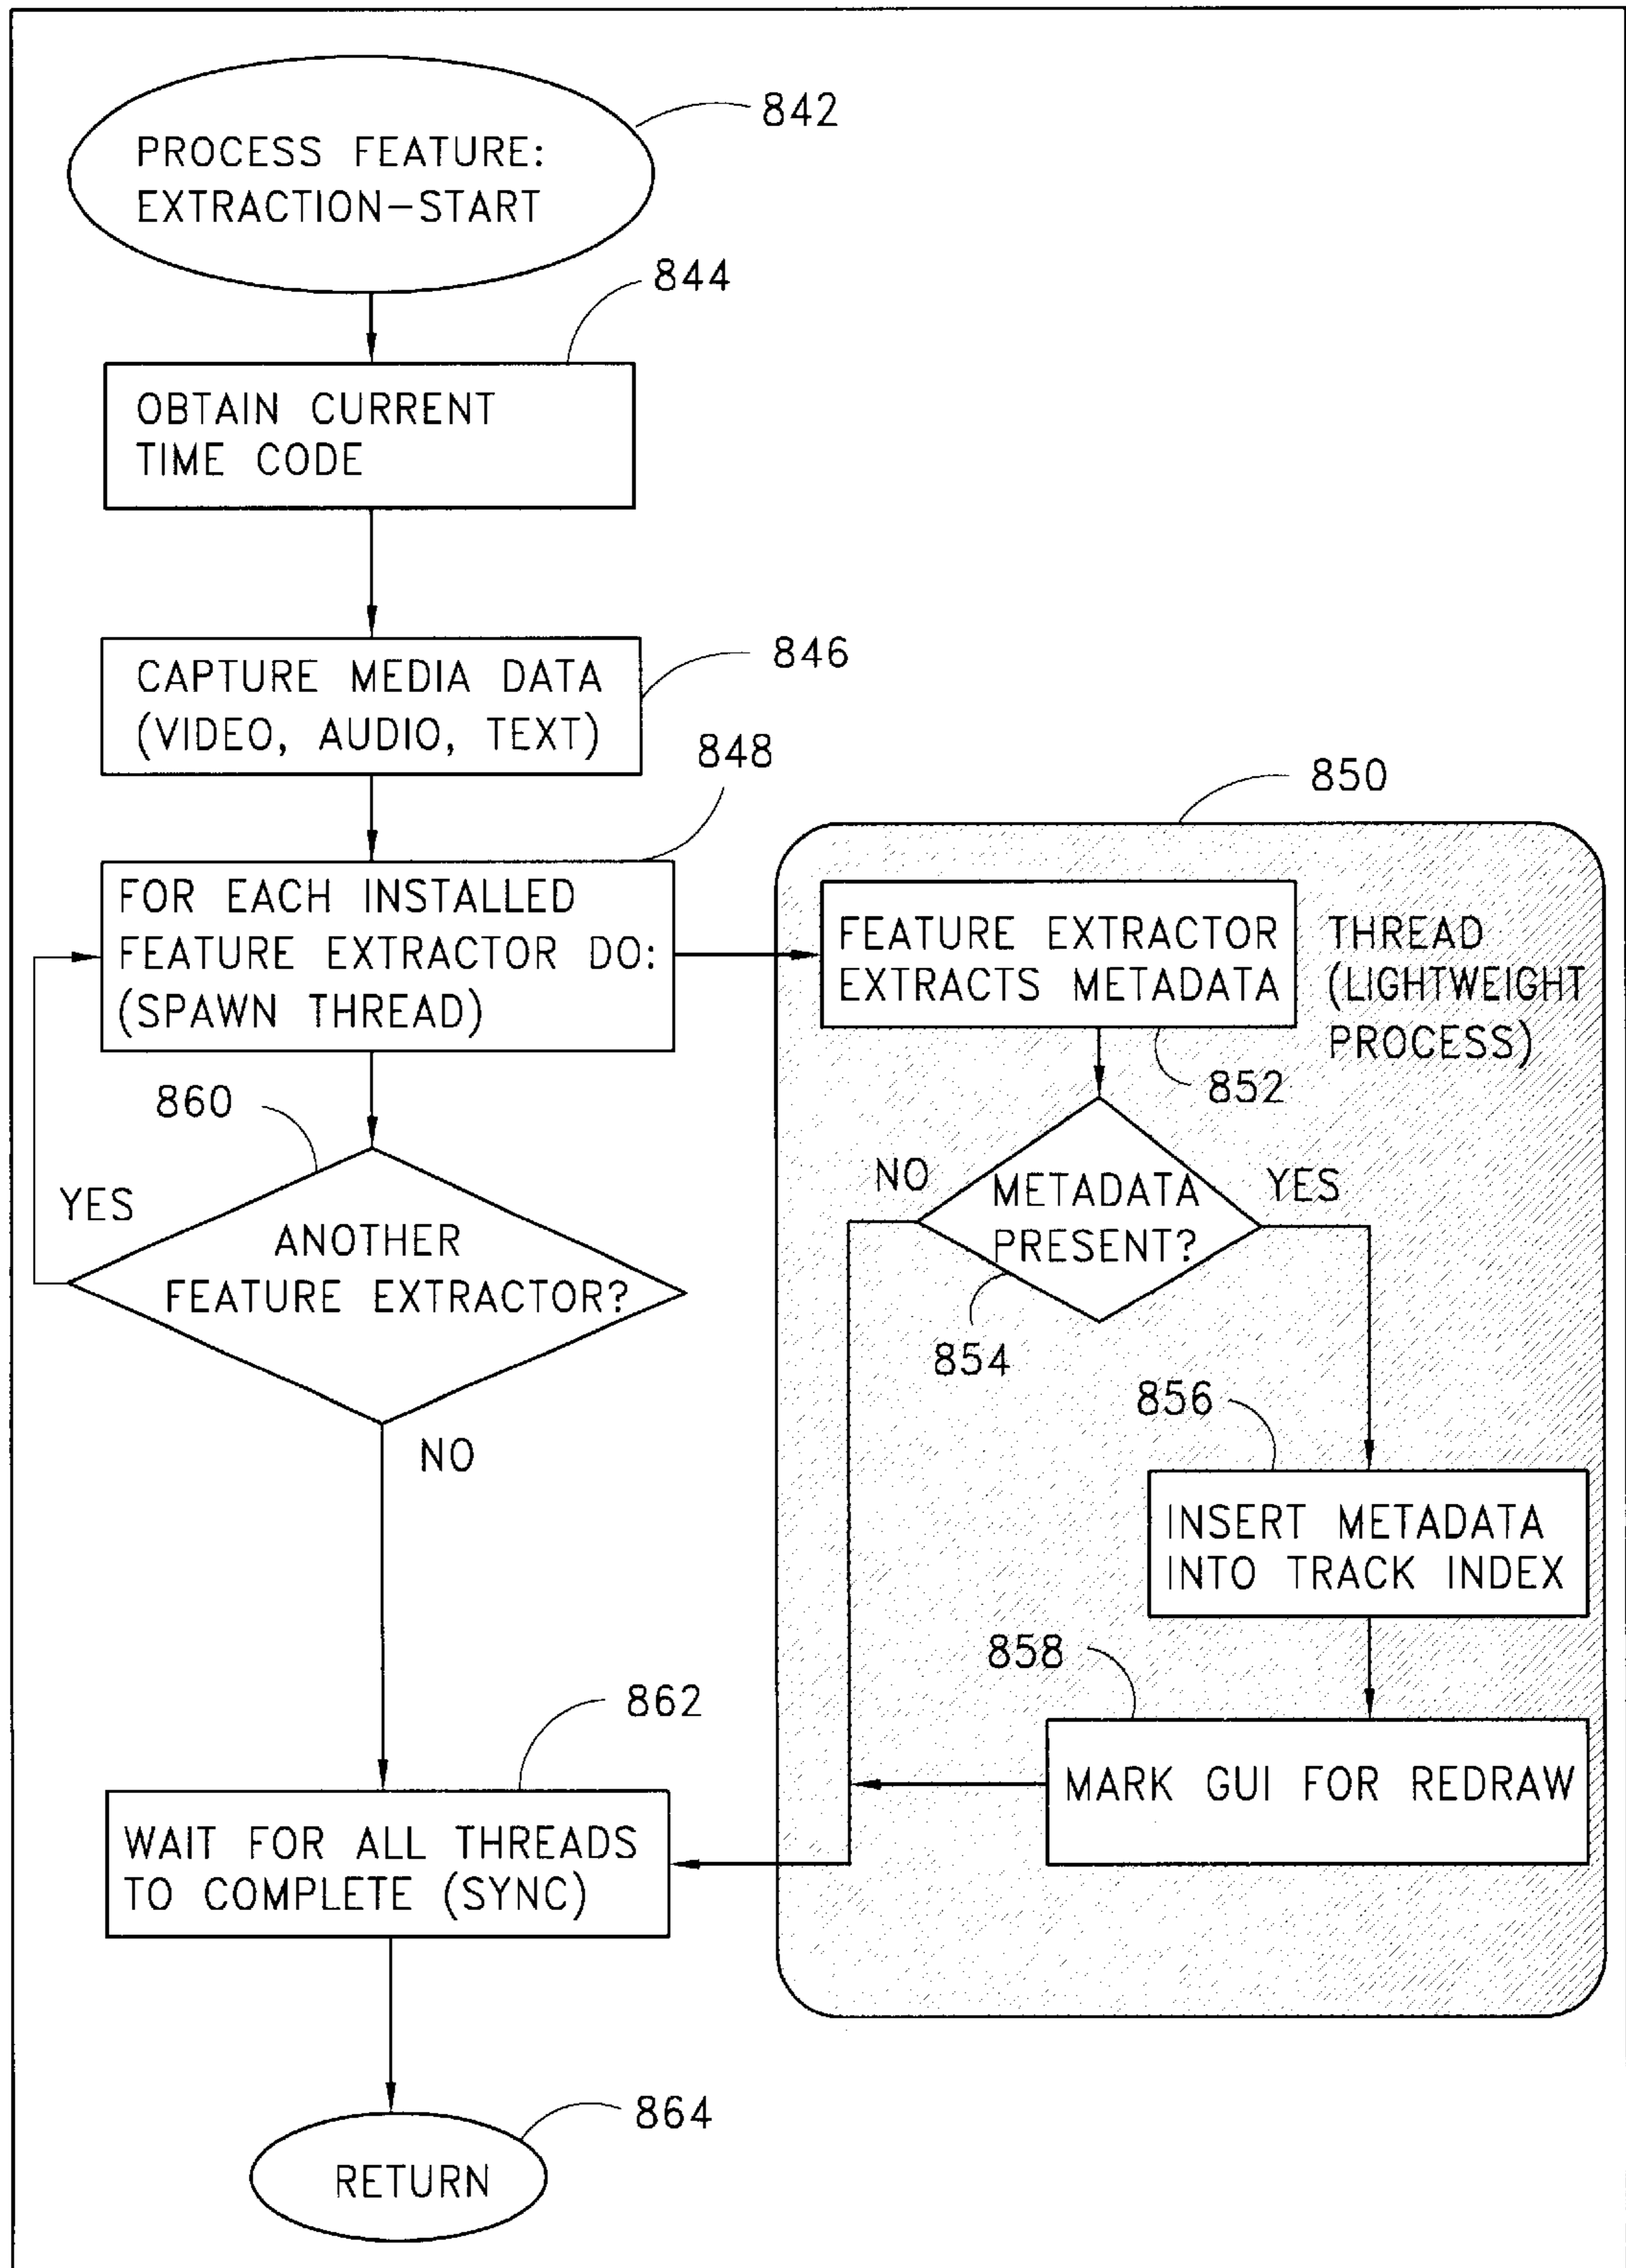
PROCESS FEATURE: EXTRACTION–START

842

844

OBTAIN CURRENT TIME CODE

CAPTURE MEDIA DATA (VIDEO, AUDIO, TEXT)

846

848

850

FOR EACH INSTALLED FEATURE EXTRACTOR DO: (SPAWN THREAD)

FEATURE EXTRACTOR EXTRACTS METADATA

THREAD (LIGHTWEIGHT PROCESS)

852

860

YES

ANOTHER FEATURE EXTRACTOR?

NO

METADATA PRESENT?

YES

854

856

NO

INSERT METADATA INTO TRACK INDEX

858

862

MARK GUI FOR REDRAW

WAIT FOR ALL THREADS TO COMPLETE (SYNC)

864

RETURN